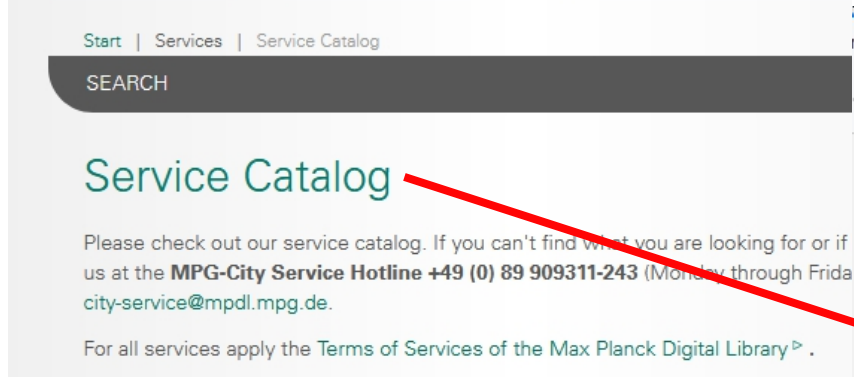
Start | Services | Service Catalog

SEARCH

Service Catalog

Please check out our service catalog. If you can't find what you are looking for or if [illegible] us at the **MPG-City Service Hotline +49 (0) 89 909311-243** (Monday through Frida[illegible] city-service@mpdl.mpg.de.

For all services apply the Terms of Services of the Max Planck Digital Library ▹ .